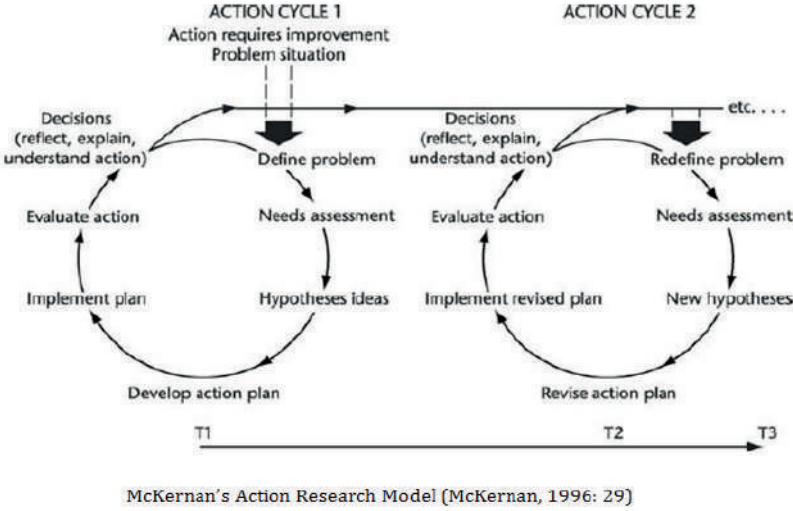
ACTION CYCLE 1
Action requires improvement
Problem situation

ACTION CYCLE 2

etc. . . .

Decisions (reflect, explain, understand action)

Define problem

Needs assessment

Hypotheses ideas

Develop action plan

Implement plan

Evaluate action

Decisions (reflect, explain, understand action)

Redefine problem

Needs assessment

New hypotheses

Revise action plan

Implement revised plan

Evaluate action

T1

T2

T3

McKernan's Action Research Model (McKernan, 1996: 29)